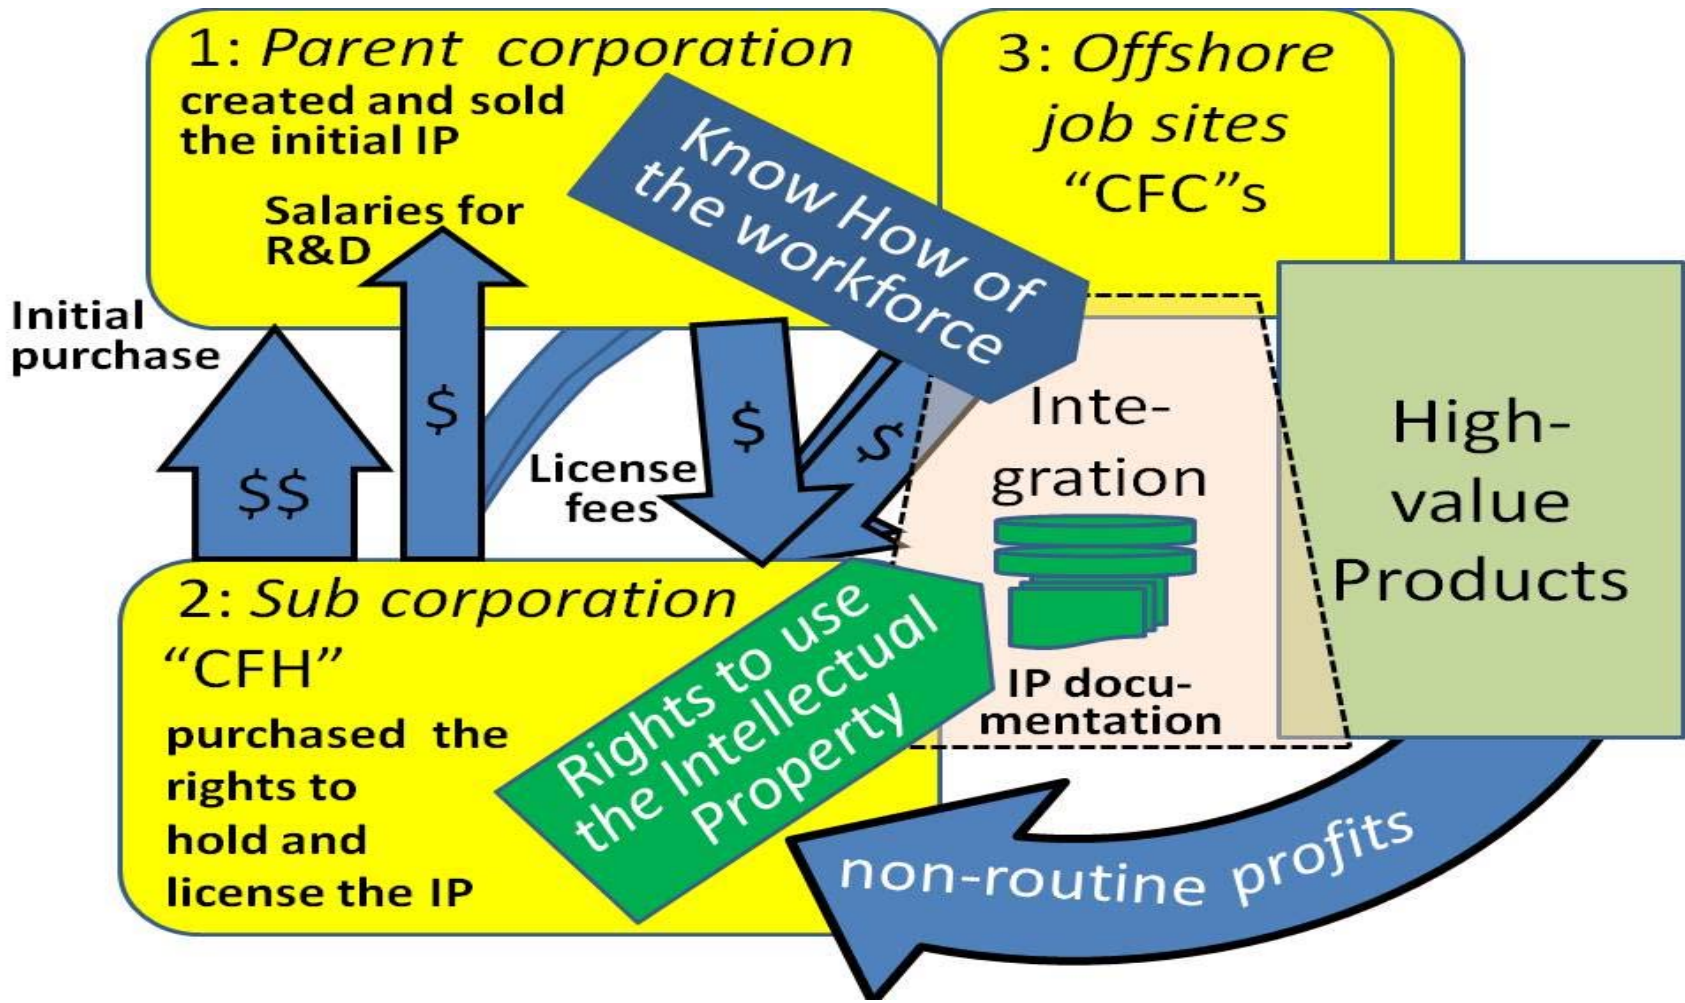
1: Parent corporation
created and sold the initial IP

Salaries for R&D

3: Offshore job sites "CFC"s

Know How of the workforce

Initial purchase

$$

$

$

$

License fees

Integration

IP documentation

High-value Products

2: Sub corporation "CFH"
purchased the rights to hold and license the IP

Rights to use the Intellectual Property

non-routine profits